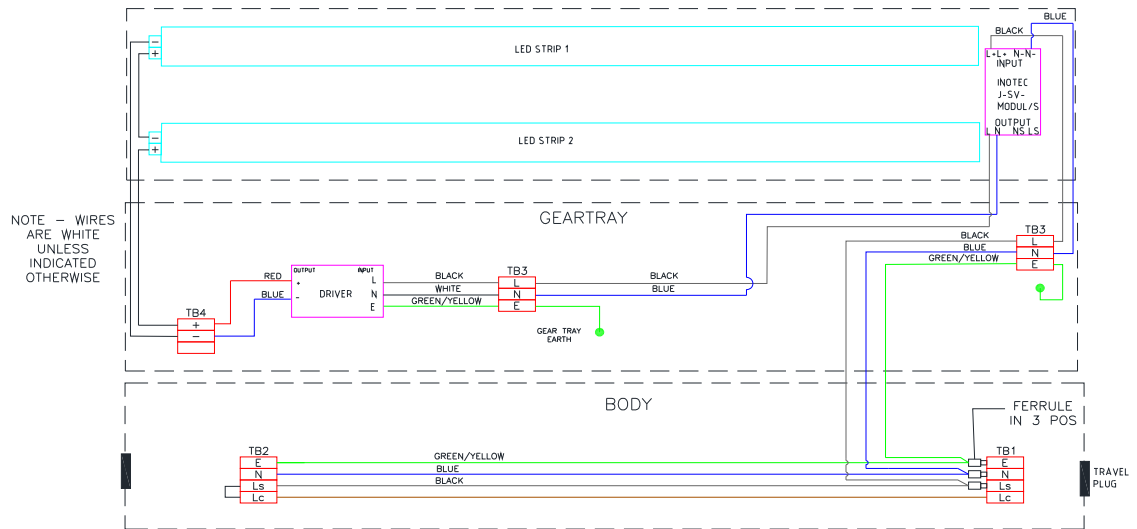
BLUE
BLACK
L+L+ N-N-
INPUT
INOTEC
J-SV-
MODUL/S
OUTPUT
L N NS LS

−
+
LED STRIP 1

−
+
LED STRIP 2

NOTE – WIRES ARE WHITE UNLESS INDICATED OTHERWISE

GEARTRAY

BLACK
BLUE
GREEN/YELLOW
TB3
L
N
E

RED
BLUE
OUTPUT
+
−
INPUT
L
N
E
DRIVER
BLACK
WHITE
GREEN/YELLOW
TB3
L
N
E
BLACK
BLUE

TB4
+
−

GEAR TRAY EARTH

BODY

FERRULE IN 3 POS

TB2
E
N
Ls
Lc
GREEN/YELLOW
BLUE
BLACK

TB1
E
N
Ls
Lc

TRAVEL PLUG